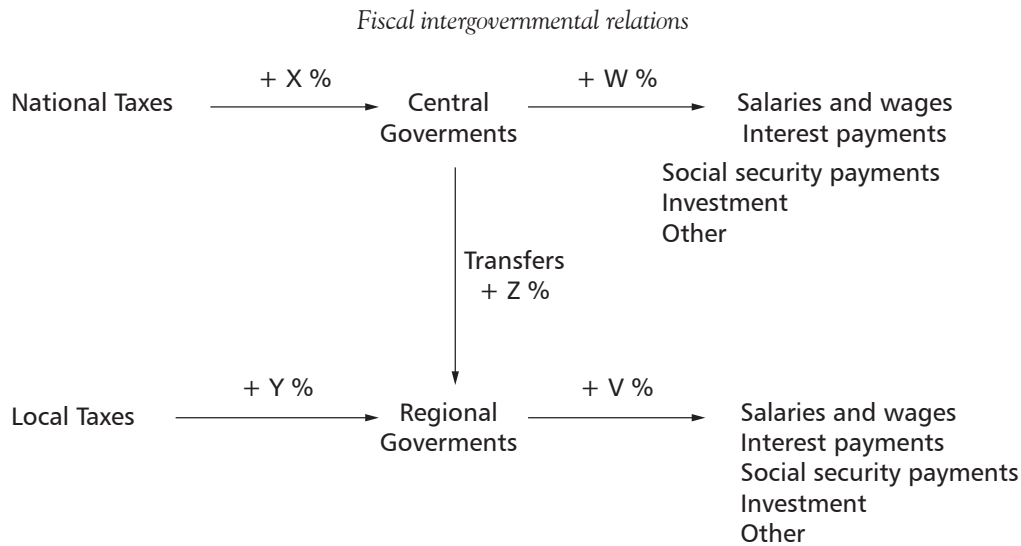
Fiscal intergovernmental relations

National Taxes
+ X %
Central Goverments
+ W %
Salaries and wages
Interest payments
Social security payments
Investment
Other

Transfers
+ Z %

Local Taxes
+ Y %
Regional Goverments
+ V %
Salaries and wages
Interest payments
Social security payments
Investment
Other